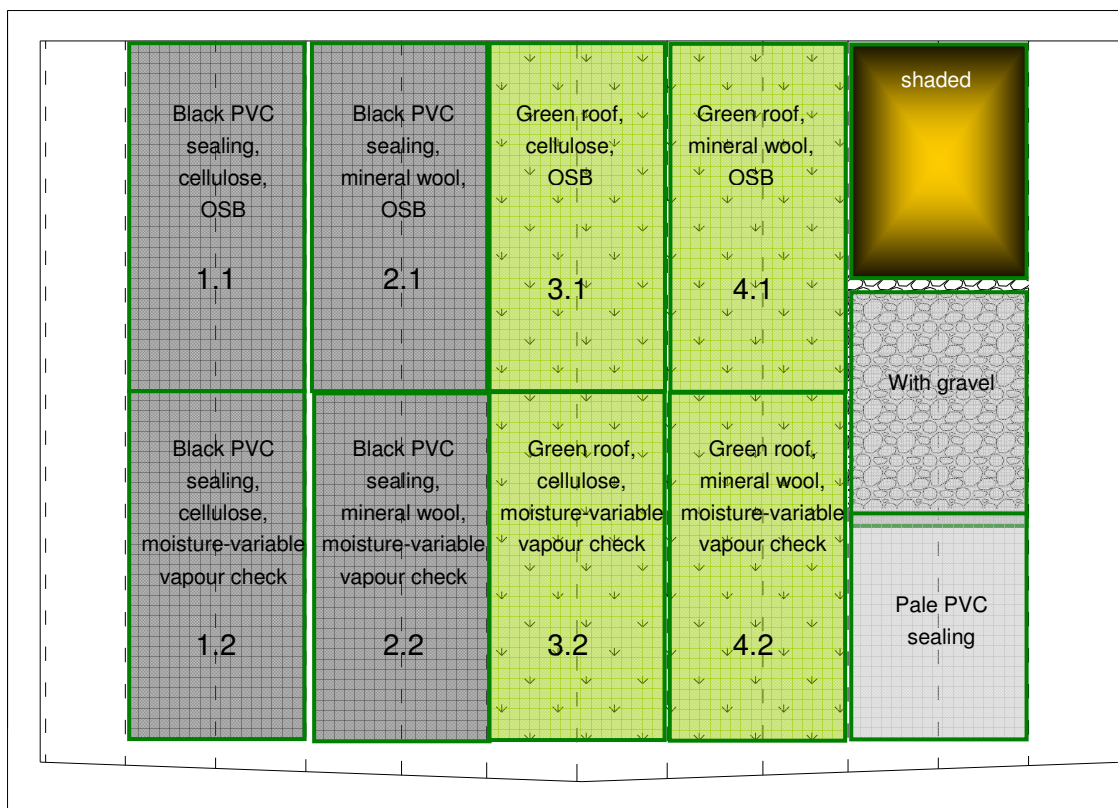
Black PVC sealing, cellulose, OSB

1.1

Black PVC sealing, mineral wool, OSB

2.1

Green roof, cellulose, OSB

3.1

Green roof, mineral wool, OSB

4.1

shaded

With gravel

Black PVC sealing, cellulose, moisture-variable vapour check

1.2

Black PVC sealing, mineral wool, moisture-variable vapour check

2.2

Green roof, cellulose, moisture-variable vapour check

3.2

Green roof, mineral wool, moisture-variable vapour check

4.2

Pale PVC sealing